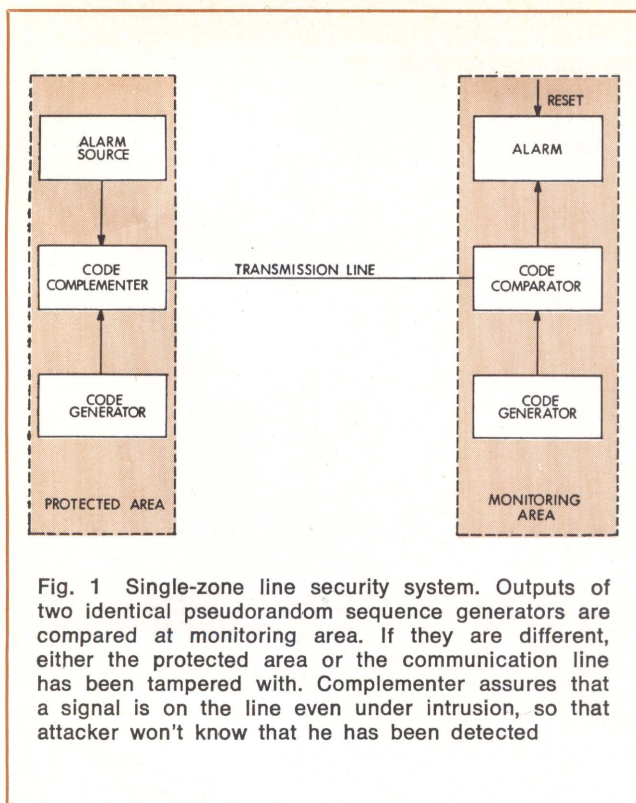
ALARM SOURCE

CODE COMPLEMENTER

CODE GENERATOR

PROTECTED AREA

TRANSMISSION LINE

RESET

ALARM

CODE COMPARATOR

CODE GENERATOR

MONITORING AREA

Fig. 1 Single-zone line security system. Outputs of two identical pseudorandom sequence generators are compared at monitoring area. If they are different, either the protected area or the communication line has been tampered with. Complementer assures that a signal is on the line even under intrusion, so that attacker won't know that he has been detected